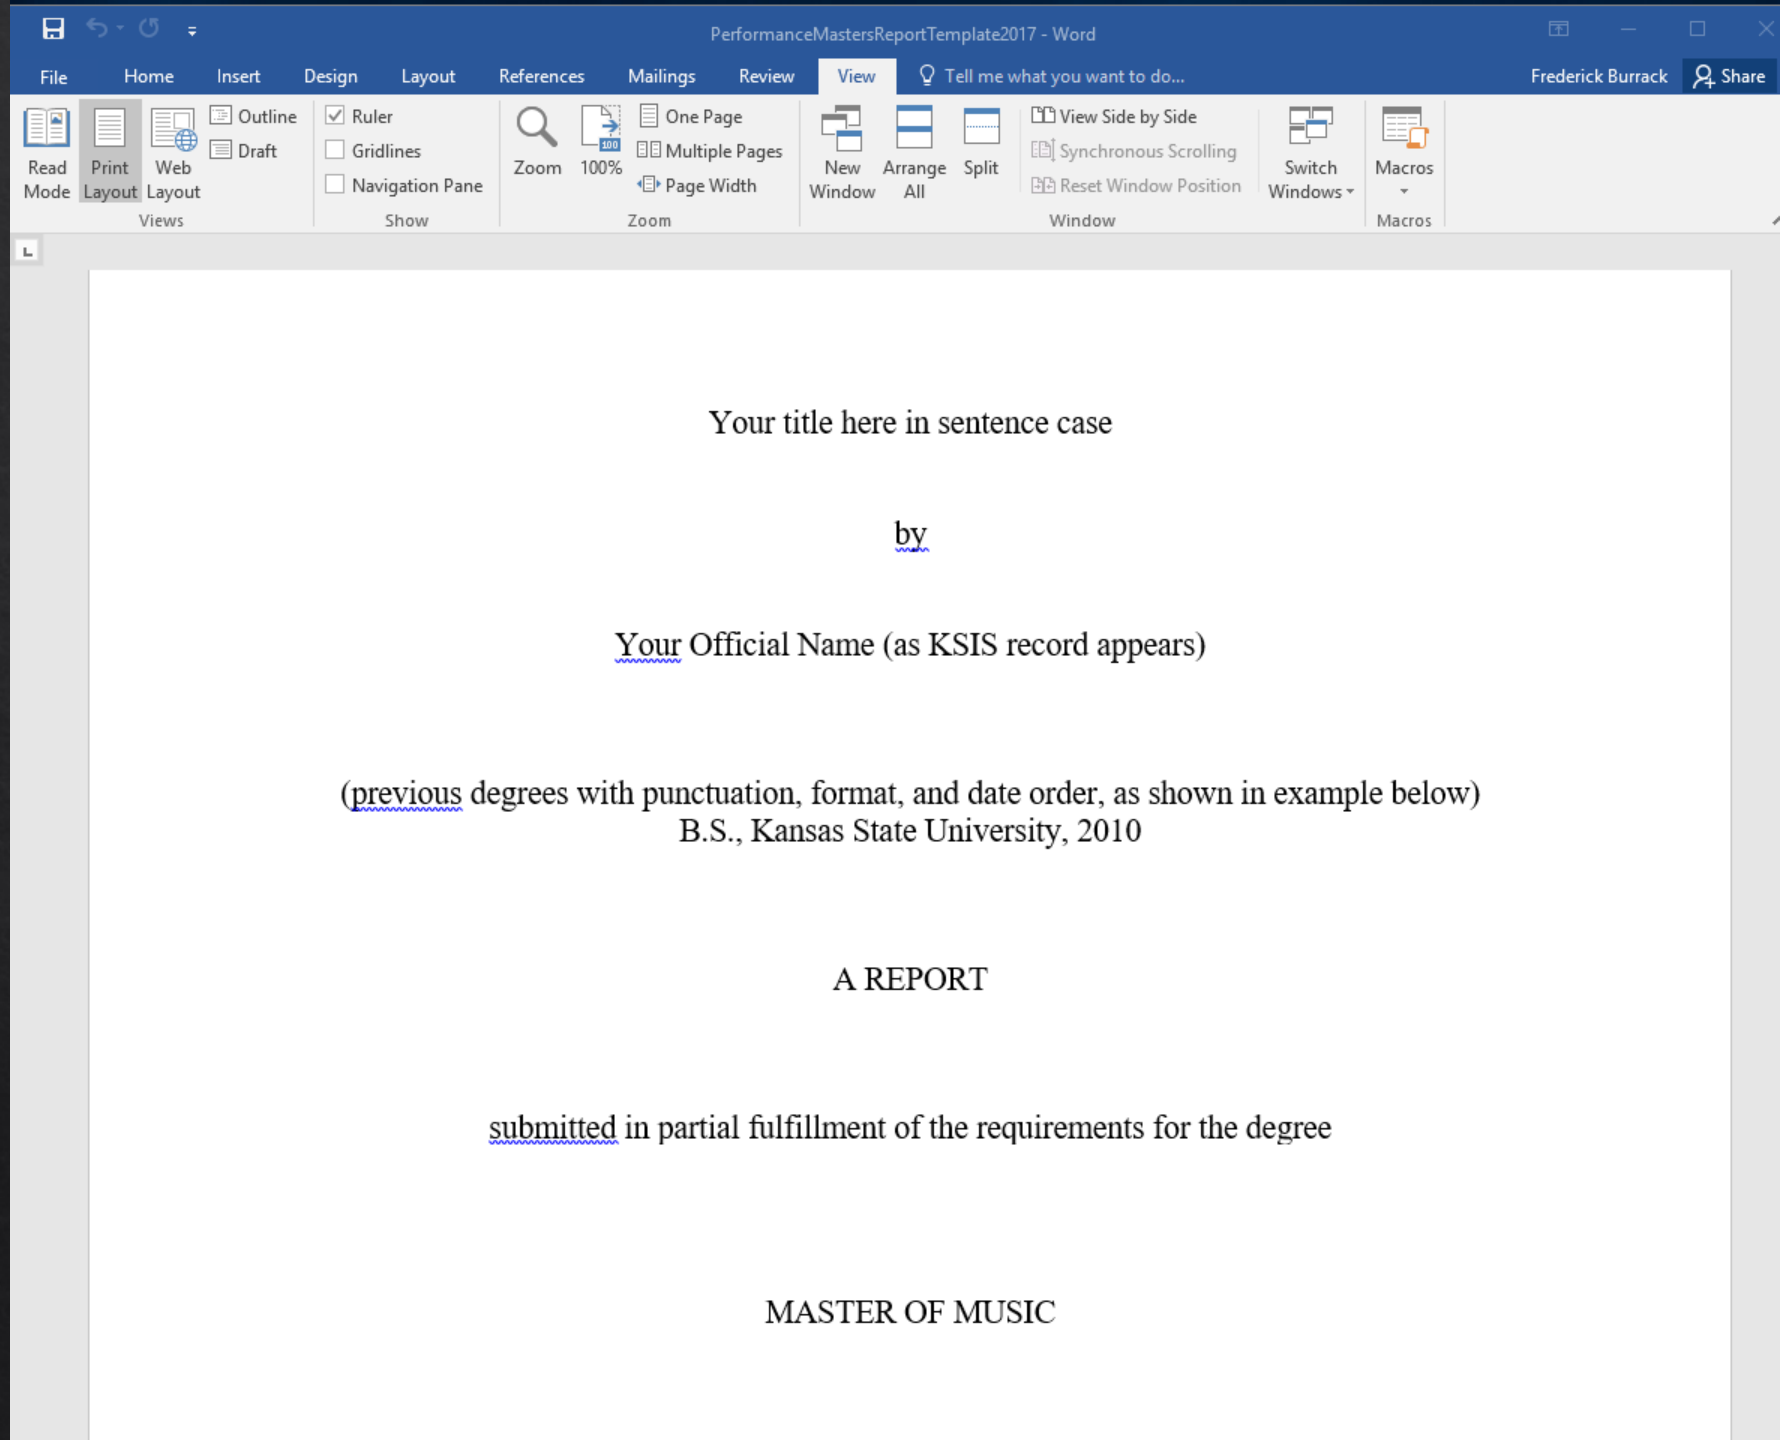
PerformanceMastersReportTemplate2017 - Word

File Home Insert Design Layout References Mailings Review View Tell me what you want to do... Frederick Burrack Share

Read Mode Print Layout Web Layout Outline Draft Views

Ruler Gridlines Navigation Pane Show

Zoom 100% One Page Multiple Pages Page Width Zoom

New Window Arrange All Split View Side by Side Synchronous Scrolling Reset Window Position Switch Windows Window

Macros Macros

Your title here in sentence case

by

Your Official Name (as KSIS record appears)

(previous degrees with punctuation, format, and date order, as shown in example below)
B.S., Kansas State University, 2010

A REPORT

submitted in partial fulfillment of the requirements for the degree

MASTER OF MUSIC